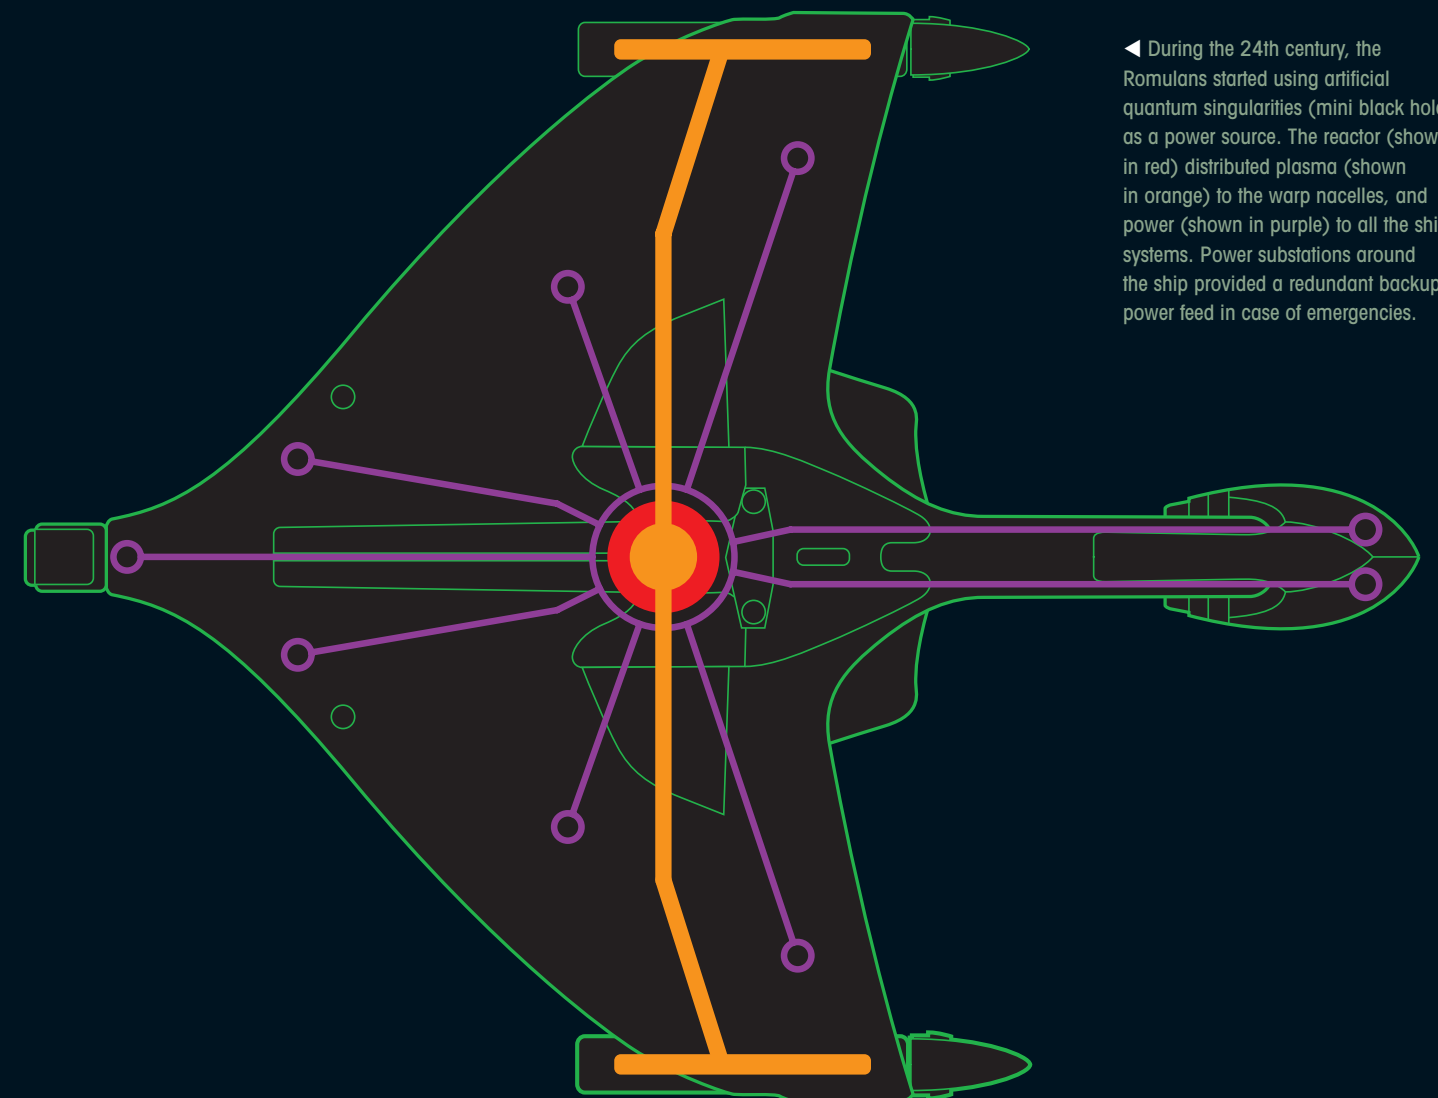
◀ During the 24th century, the Romulans started using artificial quantum singularities (mini black hol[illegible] as a power source. The reactor (show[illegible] in red) distributed plasma (shown in orange) to the warp nacelles, and power (shown in purple) to all the shi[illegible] systems. Power substations around the ship provided a redundant backup power feed in case of emergencies.